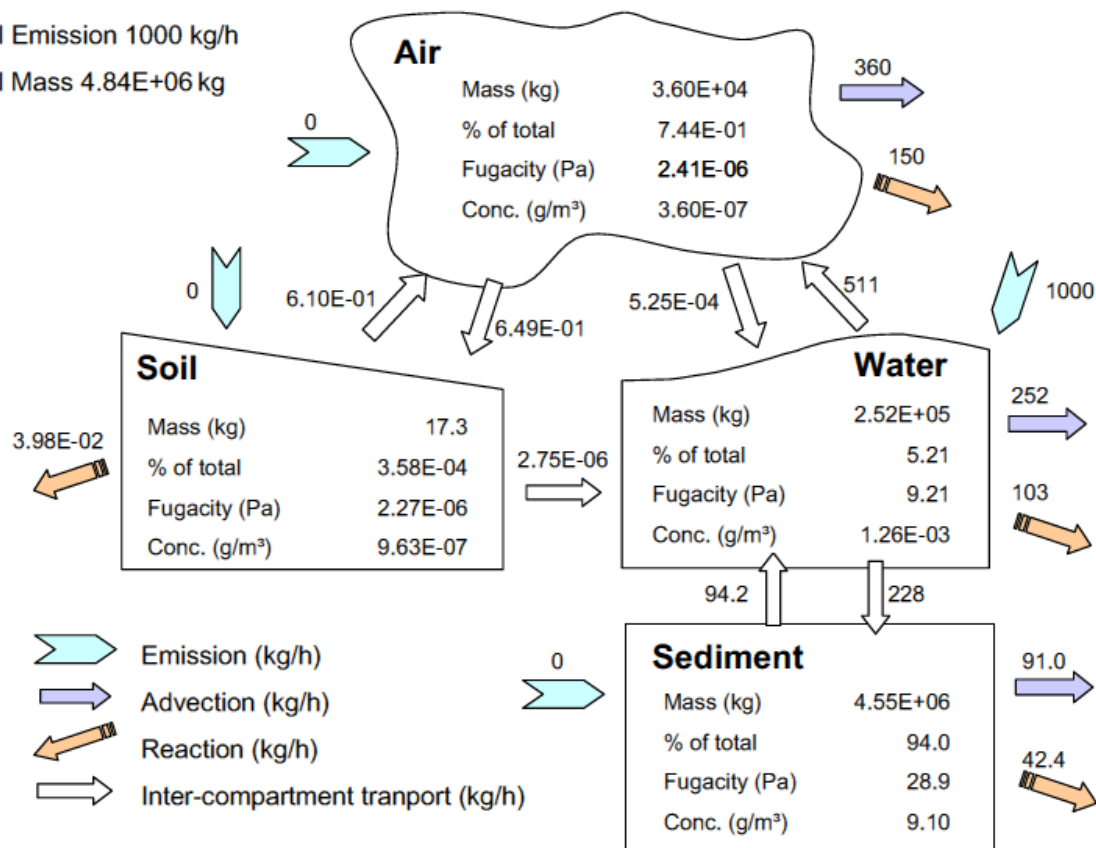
l Emission 1000 kg/h
l Mass 4.84E+06 kg

0

Air

| Mass (kg) | 3.60E+04 |
|---|---|
| % of total | 7.44E-01 |
| Fugacity (Pa) | 2.41E-06 |
| Conc. (g/m³) | 3.60E-07 |

360

150

0

6.10E-01

6.49E-01

5.25E-04

511

1000

Soil

| Mass (kg) | 17.3 |
|---|---|
| % of total | 3.58E-04 |
| Fugacity (Pa) | 2.27E-06 |
| Conc. (g/m³) | 9.63E-07 |

3.98E-02

2.75E-06

Water

| Mass (kg) | 2.52E+05 |
|---|---|
| % of total | 5.21 |
| Fugacity (Pa) | 9.21 |
| Conc. (g/m³) | 1.26E-03 |

252

103

94.2

228

Emission (kg/h)
Advection (kg/h)
Reaction (kg/h)
Inter-compartment tranport (kg/h)

0

Sediment

| Mass (kg) | 4.55E+06 |
|---|---|
| % of total | 94.0 |
| Fugacity (Pa) | 28.9 |
| Conc. (g/m³) | 9.10 |

91.0

42.4